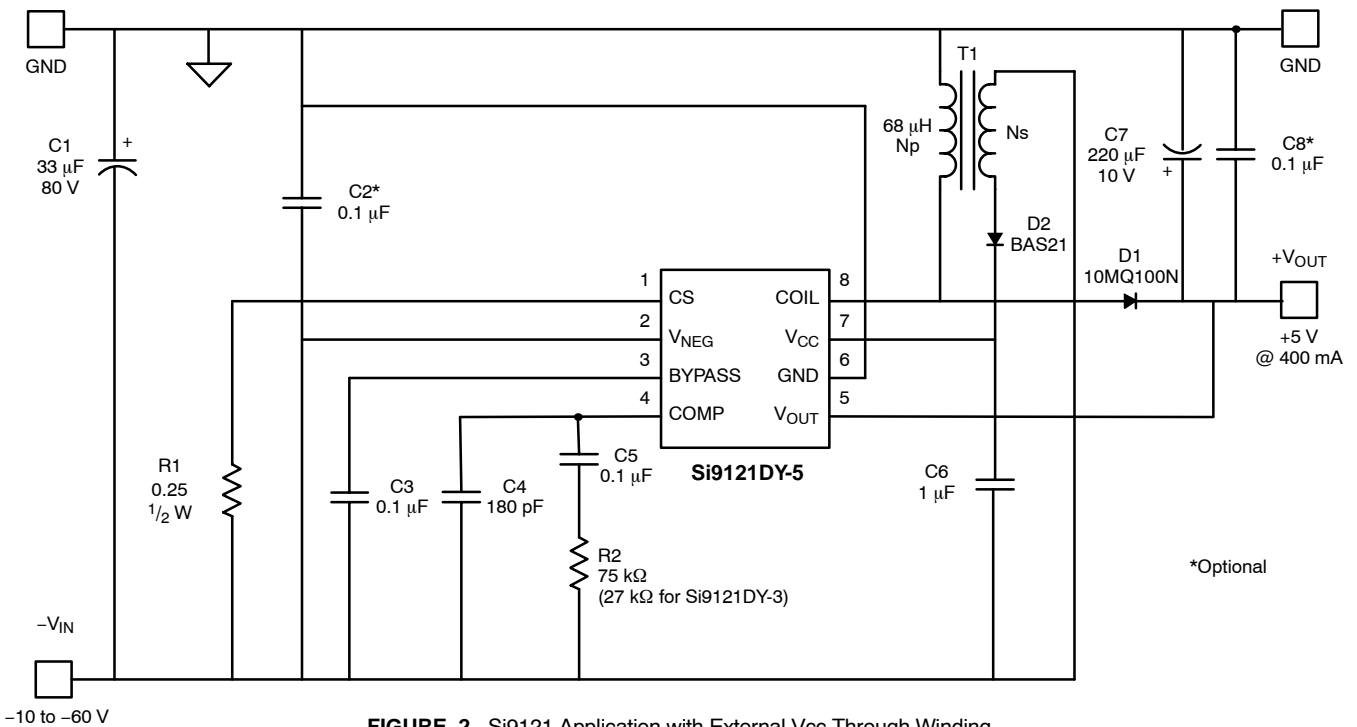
GND

GND

C1
33 μF
80 V

+

C2*
0.1 μF

T1

68 μH
Np

Ns

C7
220 μF
10 V

+

C8*
0.1 μF

D2
BAS21

D1
10MQ100N

$+V_{OUT}$

+5 V
@ 400 mA

1 CS
2 $V_{NEG}$
3 BYPASS
4 COMP

8 COIL
7 $V_{CC}$
6 GND
5 $V_{OUT}$

Si9121DY-5

R1
0.25
$^1/_2$ W

C3
0.1 μF

C4
180 pF

C5
0.1 μF

R2
75 kΩ
(27 kΩ for Si9121DY-3)

C6
1 μF

*Optional

$-V_{IN}$

−10 to −60 V

FIGURE 2. Si9121 Application with External Vcc Through Winding